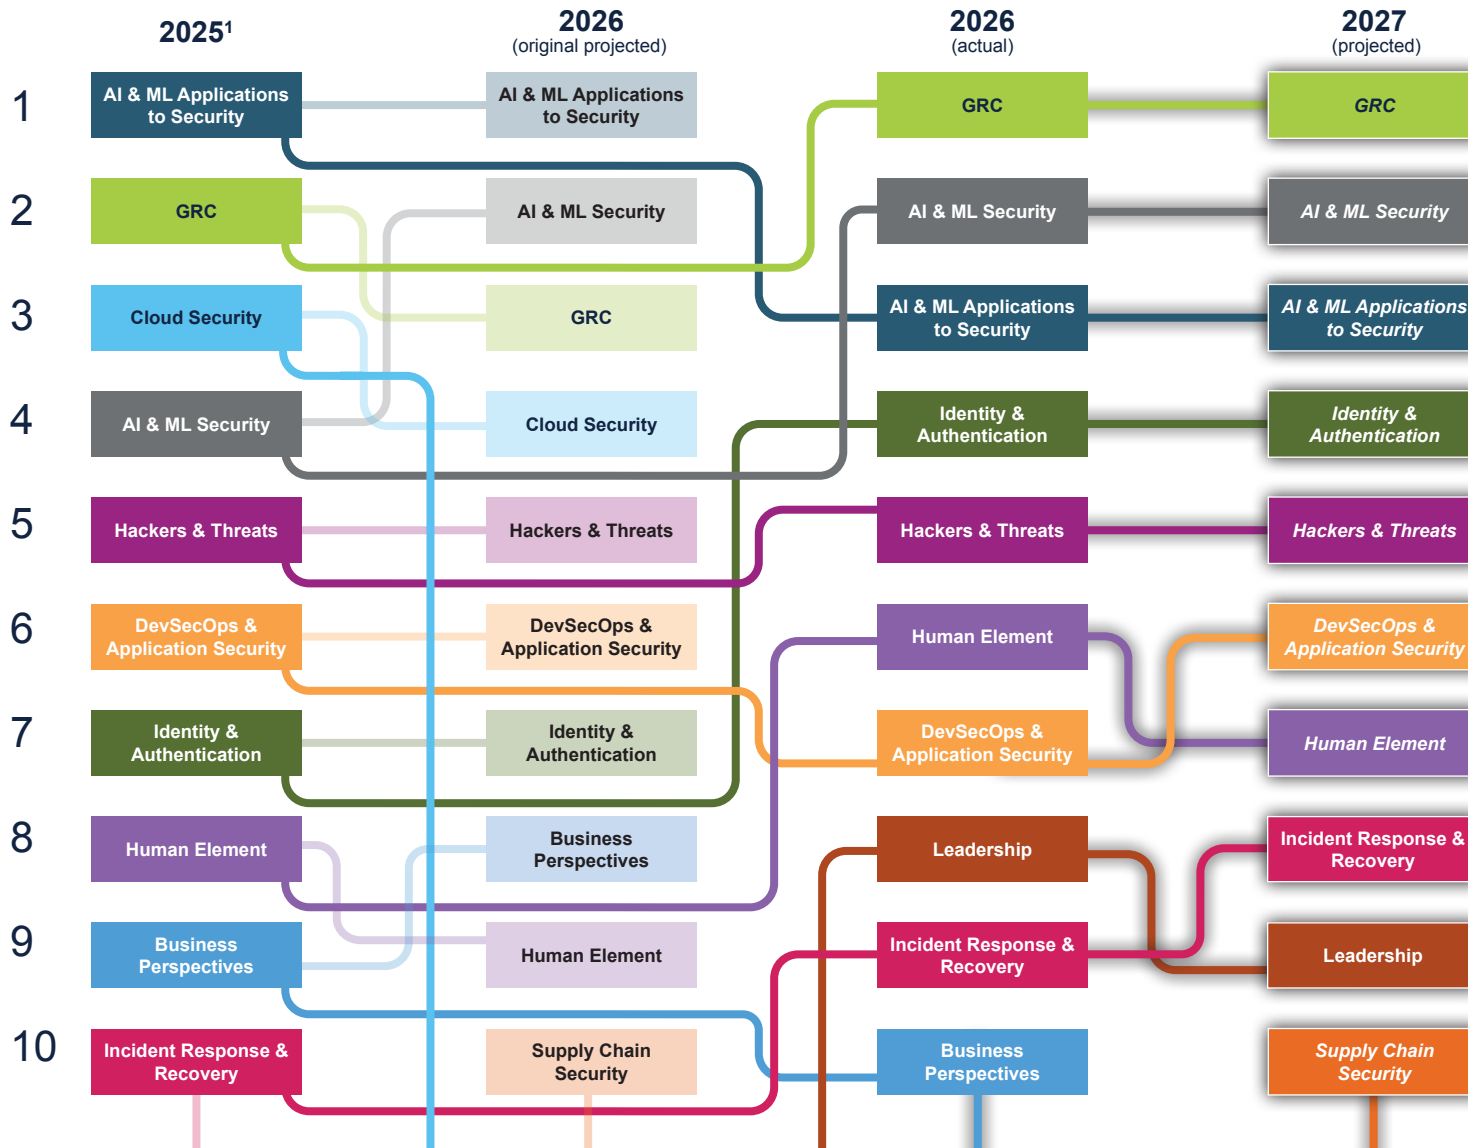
| | 2025¹ | 2026 (original projected) | 2026 (actual) | 2027 (projected) |
|---|---|---|---|---|
| 1 | AI & ML Applications to Security | AI & ML Applications to Security | GRC | GRC |
| 2 | GRC | AI & ML Security | AI & ML Security | AI & ML Security |
| 3 | Cloud Security | GRC | AI & ML Applications to Security | AI & ML Applications to Security |
| 4 | AI & ML Security | Cloud Security | Identity & Authentication | Identity & Authentication |
| 5 | Hackers & Threats | Hackers & Threats | Hackers & Threats | Hackers & Threats |
| 6 | DevSecOps & Application Security | DevSecOps & Application Security | Human Element | DevSecOps & Application Security |
| 7 | Identity & Authentication | Identity & Authentication | DevSecOps & Application Security | Human Element |
| 8 | Human Element | Business Perspectives | Leadership | Incident Response & Recovery |
| 9 | Business Perspectives | Human Element | Incident Response & Recovery | Leadership |
| 10 | Incident Response & Recovery | Supply Chain Security | Business Perspectives | Supply Chain Security |